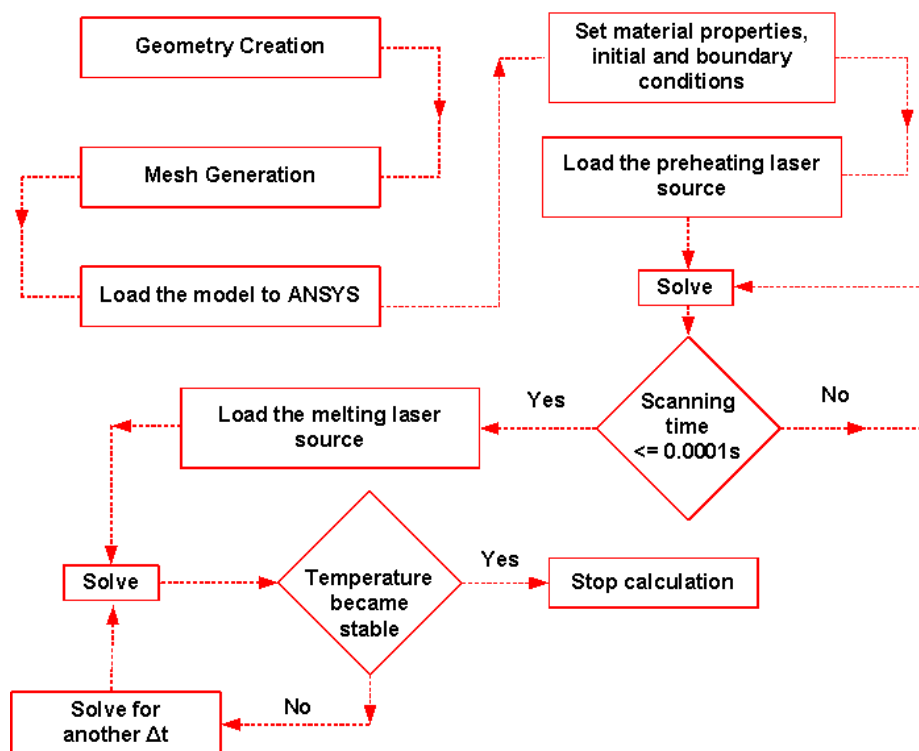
Geometry Creation

Mesh Generation

Load the model to ANSYS

Set material properties, initial and boundary conditions

Load the preheating laser source

Solve

Scanning time <= 0.0001s

Yes

No

Load the melting laser source

Solve

Temperature became stable

Yes

Stop calculation

No

Solve for another $\Delta t$